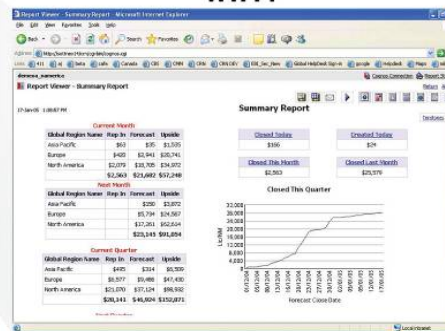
Report Viewer - Summary Report - Microsoft Internet Explorer

File Edit View Favorites Tools Help

Back Search Favorites

Address http://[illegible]

Links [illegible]

Cognos Connection Report Studio

Report Viewer - Summary Report

Return

Sections

27-Jan-05 1:08:07 PM

Summary Report

Current Month

| Global Region Name | Rep In | Forecast | Upside |
|---|---|---|---|
| Asia Pacific | $63 | $35 | $1,535 |
| Europe | $420 | $2,941 | $20,741 |
| North America | $2,079 | $18,705 | $34,972 |
| | $2,563 | $21,682 | $57,248 |

Next Month

| Global Region Name | Rep In | Forecast | Upside |
|---|---|---|---|
| Asia Pacific | | $250 | $3,072 |
| Europe | | $5,734 | $24,567 |
| North America | | $17,161 | $62,614 |
| | | $23,145 | $91,054 |

Current Quarter

| Global Region Name | Rep In | Forecast | Upside |
|---|---|---|---|
| Asia Pacific | $495 | $314 | $6,509 |
| Europe | $6,577 | $9,486 | $47,430 |
| North America | $21,070 | $37,124 | $98,932 |
| | $28,141 | $46,924 | $152,871 |

| Closed Today | Created Today |
|---|---|
| $166 | $24 |

| Closed This Month | Closed Last Month |
|---|---|
| $2,563 | $25,578 |

Closed This Quarter

32,000
28,000
24,000
20,000
16,000
12,000
8,000
4,000
0

Lic/NM

Forecast Close Date

Local intranet